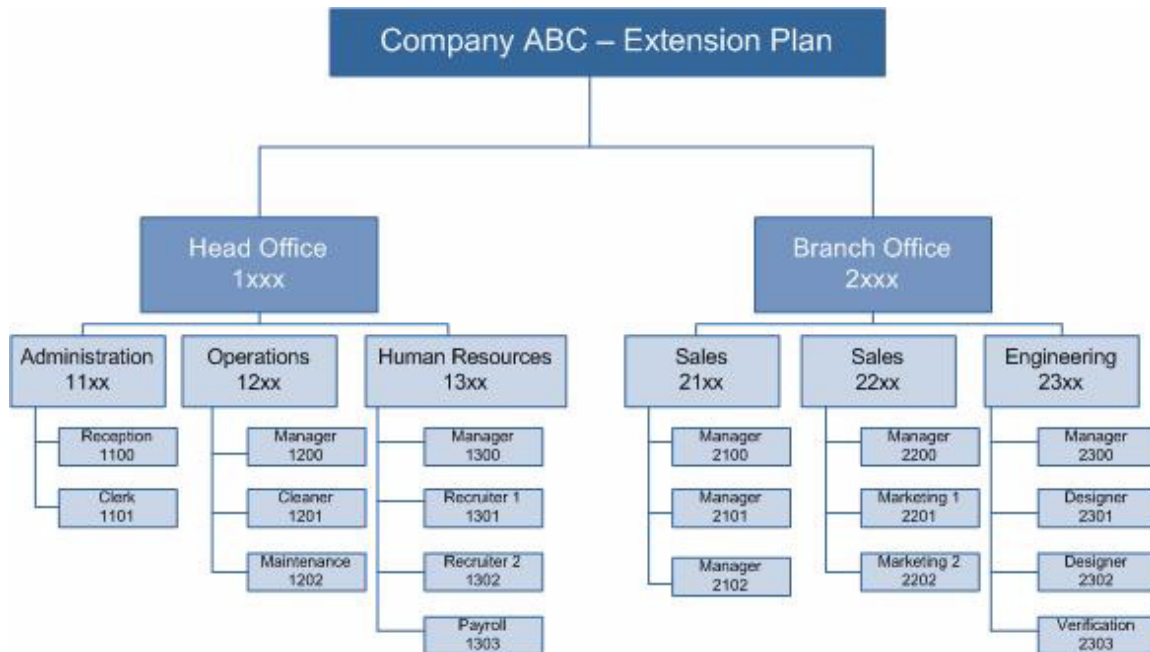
Company ABC – Extension Plan

Head Office
1xxx

Administration
11xx

Reception
1100

Clerk
1101

Operations
12xx

Manager
1200

Cleaner
1201

Maintenance
1202

Human Resources
13xx

Manager
1300

Recruiter 1
1301

Recruiter 2
1302

Payroll
1303

Branch Office
2xxx

Sales
21xx

Manager
2100

Manager
2101

Manager
2102

Sales
22xx

Manager
2200

Marketing 1
2201

Marketing 2
2202

Engineering
23xx

Manager
2300

Designer
2301

Designer
2302

Verification
2303